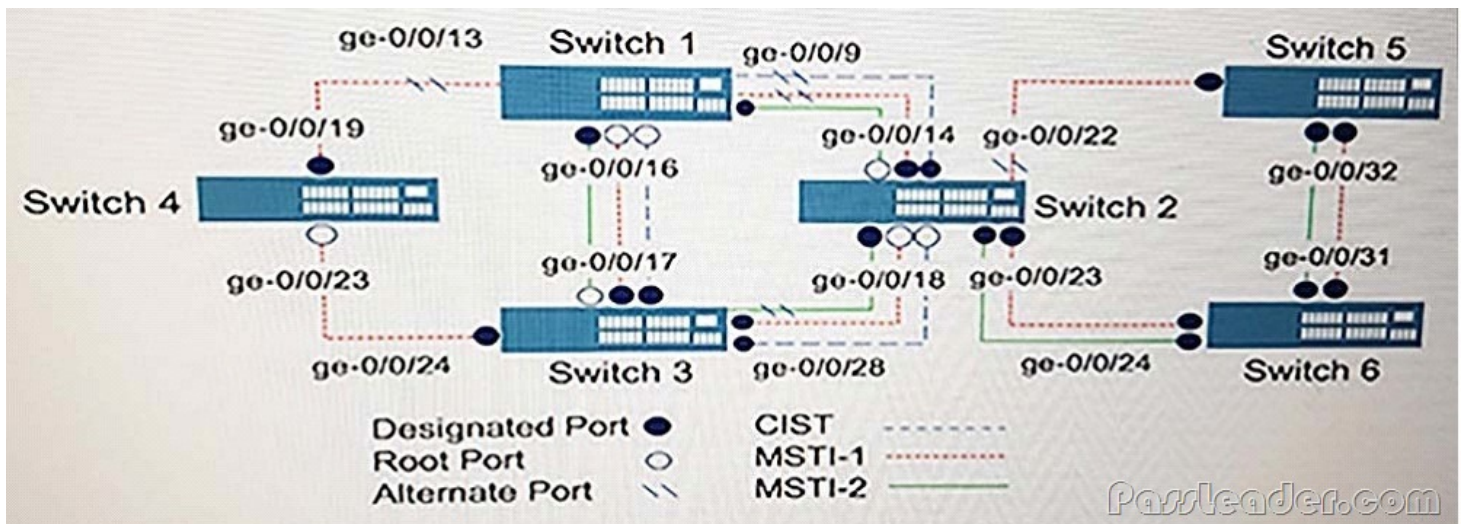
ge-0/0/13
Switch 1
ge-0/0/9
Switch 5
ge-0/0/19
ge-0/0/14
ge-0/0/22
ge-0/0/16
ge-0/0/32
Switch 4
Switch 2
ge-0/0/17
ge-0/0/31
ge-0/0/23
ge-0/0/18
ge-0/0/23
ge-0/0/24
Switch 3
ge-0/0/28
ge-0/0/24
Switch 6

Designated Port
Root Port
Alternate Port
CIST
MSTI-1
MSTI-2

Passleader.com